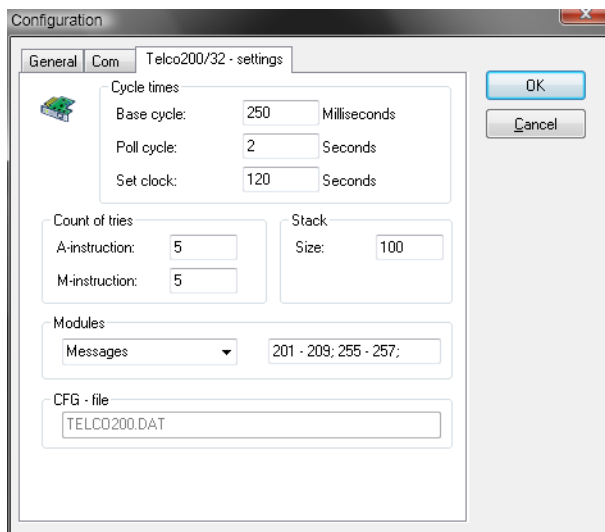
Configuration

General | Com | Telco200/32 - settings

Cycle times
Base cycle: 250 Milliseconds
Poll cycle: 2 Seconds
Set clock: 120 Seconds

Count of tries
A-instruction: 5
M-instruction: 5

Stack
Size: 100

Modules
Messages
201 - 209; 255 - 257;

CFG - file
TELCO200.DAT

OK
Cancel